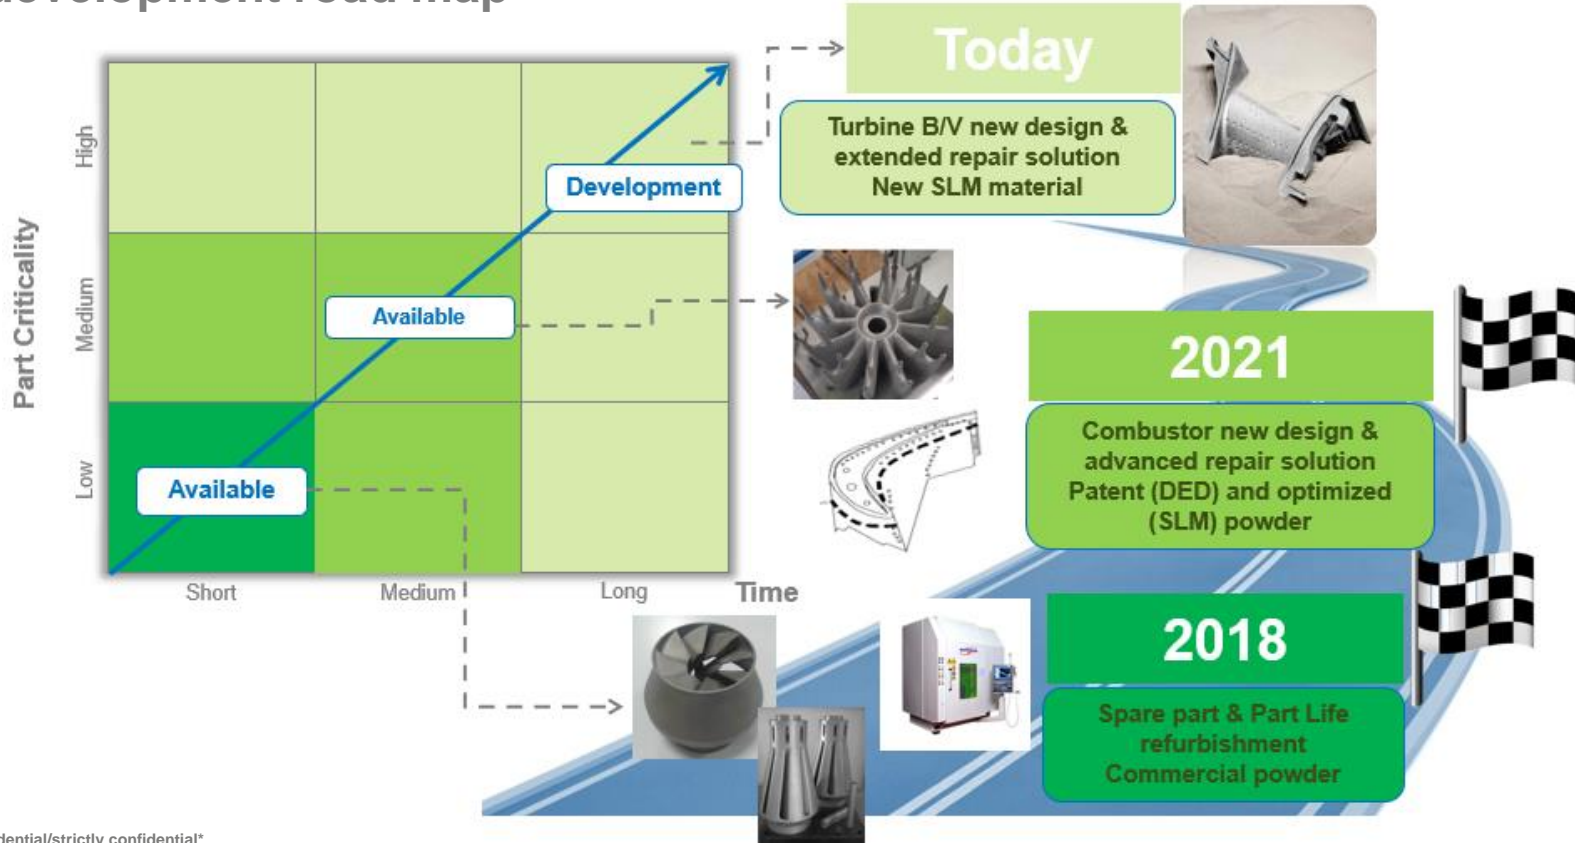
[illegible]evelopment road map

Part Criticality

High

Medium

Low

Development

Available

Available

Short

Medium

Long

Time

Today

Turbine B/V new design & extended repair solution New SLM material

2021

Combustor new design & advanced repair solution Patent (DED) and optimized (SLM) powder

2018

Spare part & Part Life refurbishment Commercial powder

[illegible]dential/strictly confidential*